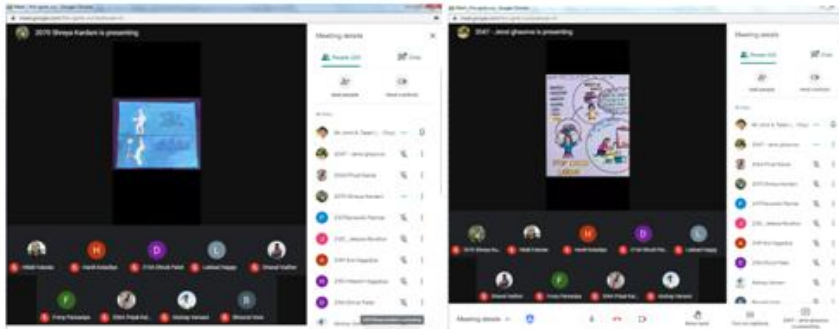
2070 Shreya Kadam is presenting

Meeting details

People (22)

Chat

Add people

Send a notice

In call

2047 - jenal ghasma is presenting

Meeting details

People (22)

Chat

STOP CHILD LABOUR

Meeting details